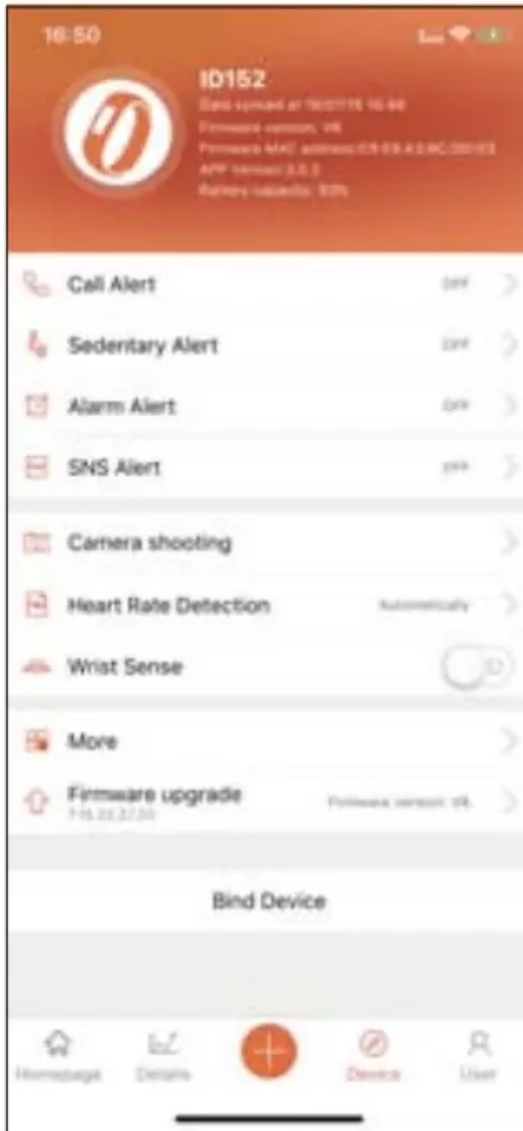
16:50

ID152
Data synced at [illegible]
Firmware version: V6
Firmware MAC address: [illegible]
APP Version: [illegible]
Battery capacity: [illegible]

Call Alert OFF

Sedentary Alert OFF

Alarm Alert OFF

SNS Alert OFF

Camera shooting

Heart Rate Detection Automatically

Wrist Sense

More

Firmware upgrade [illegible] Firmware version: V6

Bind Device

Homepage Details Device User